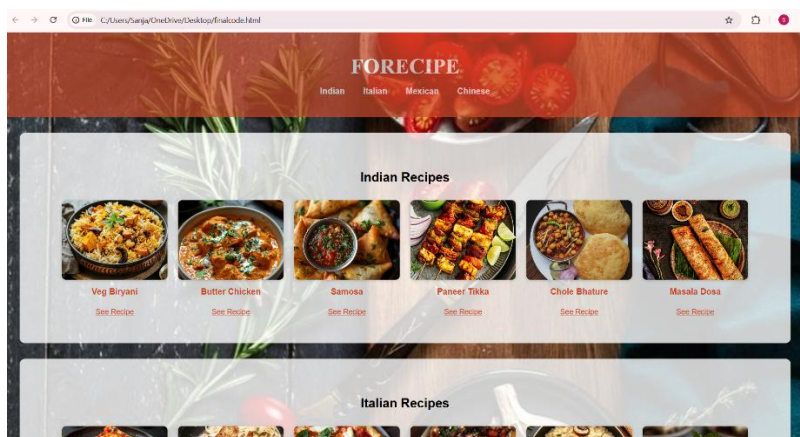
File C:/Users/Sanju/OneDrive/Desktop/finalcode.html

FORECIPE

Indian Italian Mexican Chinese

Indian Recipes

Veg Biryani
See Recipe

Butter Chicken
See Recipe

Samosa
See Recipe

Paneer Tikka
See Recipe

Chole Bhature
See Recipe

Masala Dosa
See Recipe

Italian Recipes